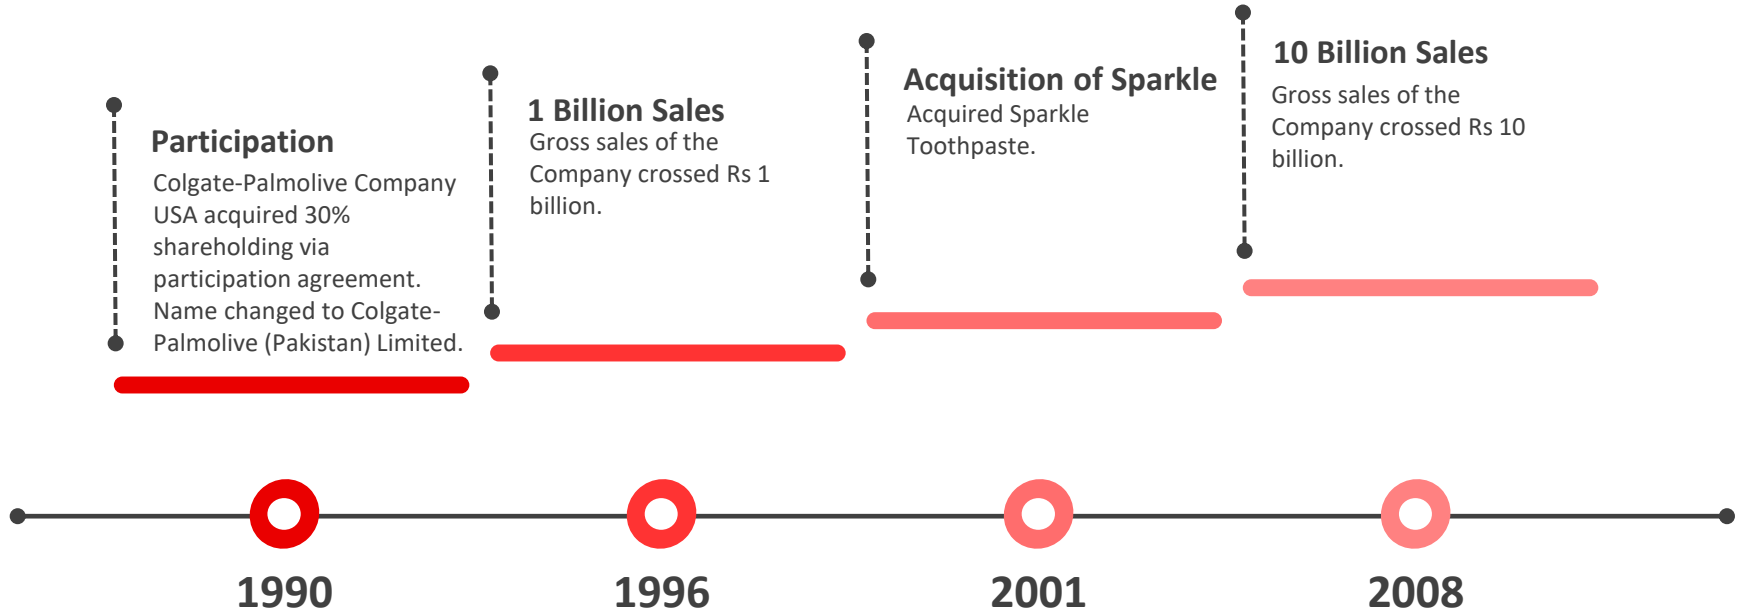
Participation
Colgate-Palmolive Company USA acquired 30% shareholding via participation agreement. Name changed to Colgate-Palmolive (Pakistan) Limited.

1 Billion Sales
Gross sales of the Company crossed Rs 1 billion.

Acquisition of Sparkle
Acquired Sparkle Toothpaste.

10 Billion Sales
Gross sales of the Company crossed Rs 10 billion.

1990

1996

2001

2008